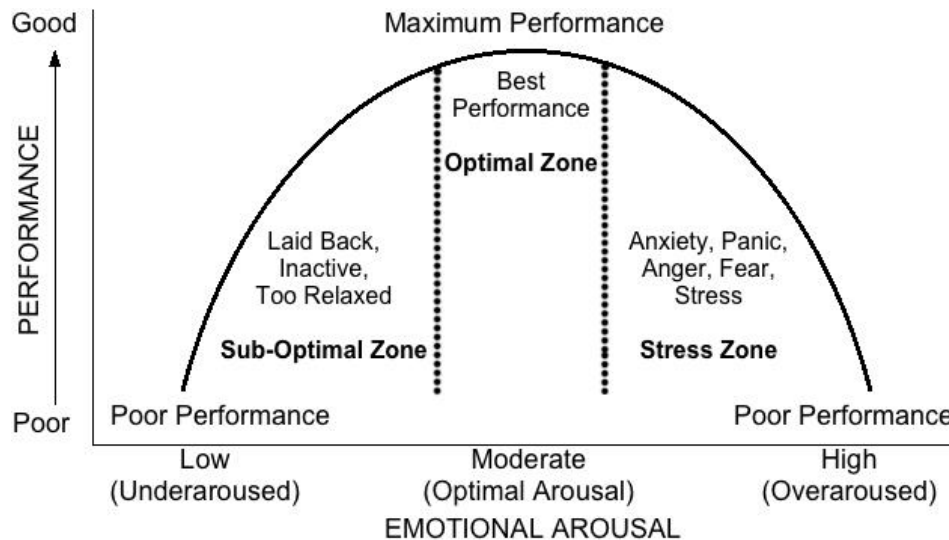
Good

Maximum Performance

PERFORMANCE

Best Performance

Optimal Zone

Laid Back, Inactive, Too Relaxed

Sub-Optimal Zone

Anxiety, Panic, Anger, Fear, Stress

Stress Zone

Poor

Poor Performance

Poor Performance

Low (Underaroused)

Moderate (Optimal Arousal)

High (Overaroused)

EMOTIONAL AROUSAL